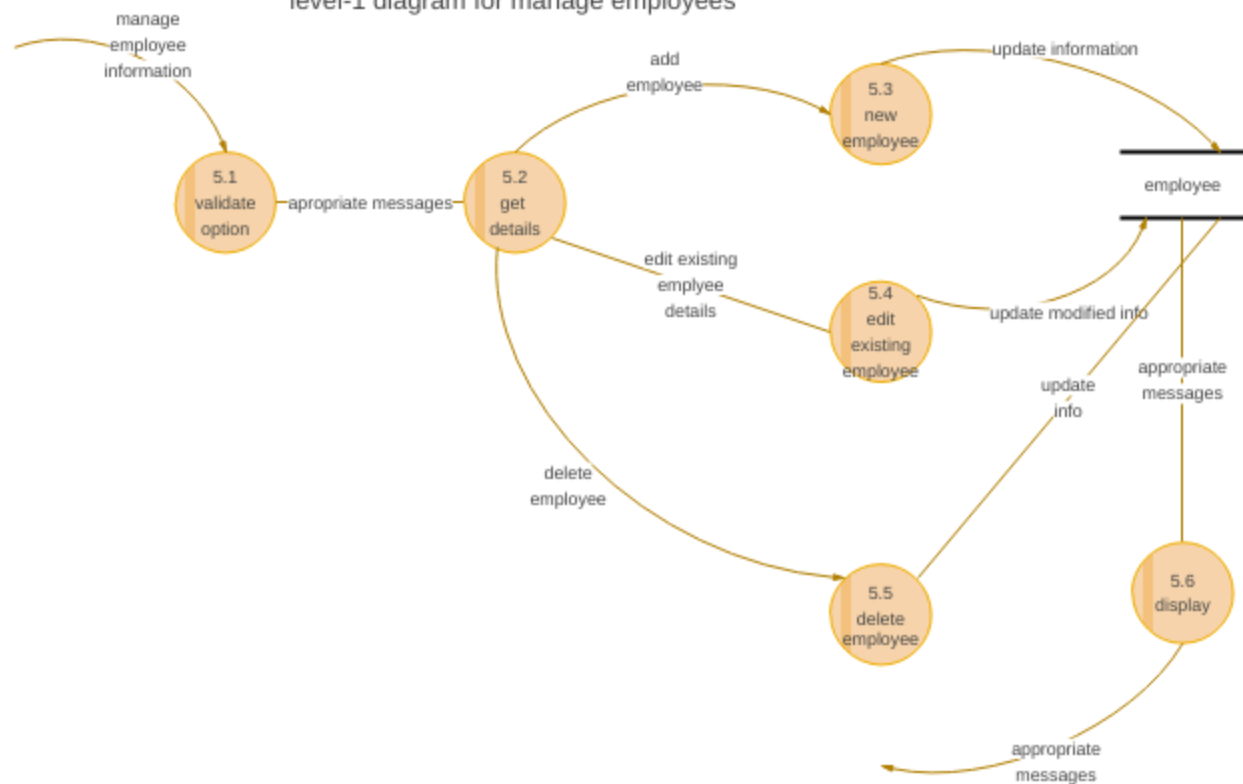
level-1 diagram for manage employees

manage employee information

5.1 validate option

apropriate messages

5.2 get details

add employee

5.3 new employee

update information

employee

edit existing emplyee details

5.4 edit existing employee

update modified info

update info

appropriate messages

delete employee

5.5 delete employee

5.6 display

appropriate messages